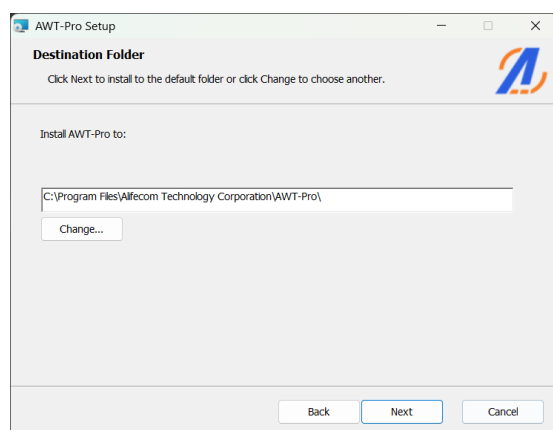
AWT-Pro Setup

Destination Folder

Click Next to install to the default folder or click Change to choose another.

Install AWT-Pro to:

C:\Program Files\Alifecom Technology Corporation\AWT-Pro\

Change...

Back

Next

Cancel